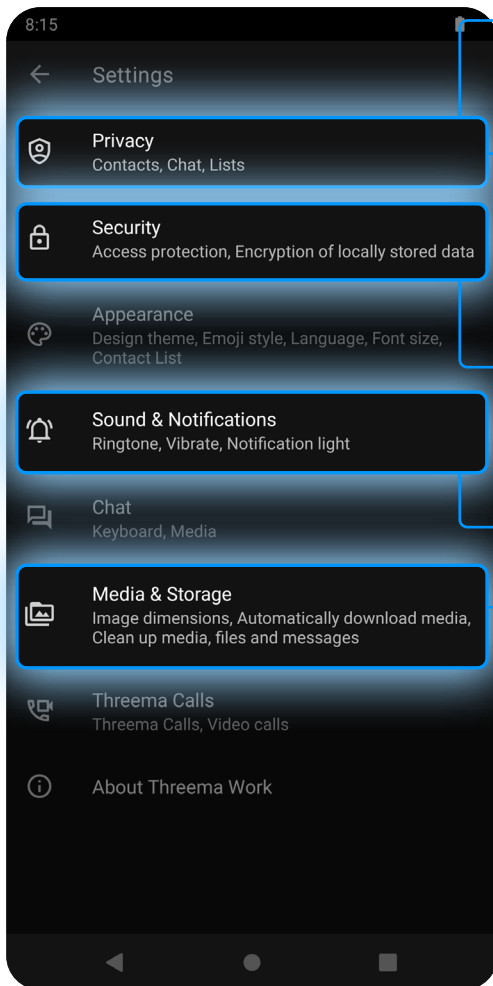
8:15

Settings

Privacy
Contacts, Chat, Lists

Security
Access protection, Encryption of locally stored data

Appearance
Design theme, Emoji style, Language, Font size, Contact List

Sound & Notifications
Ringtone, Vibrate, Notification light

Chat
Keyboard, Media

Media & Storage
Image dimensions, Automatically download media, Clean up media, files and messages

Threema Calls
Threema Calls, Video calls

About Threema Work